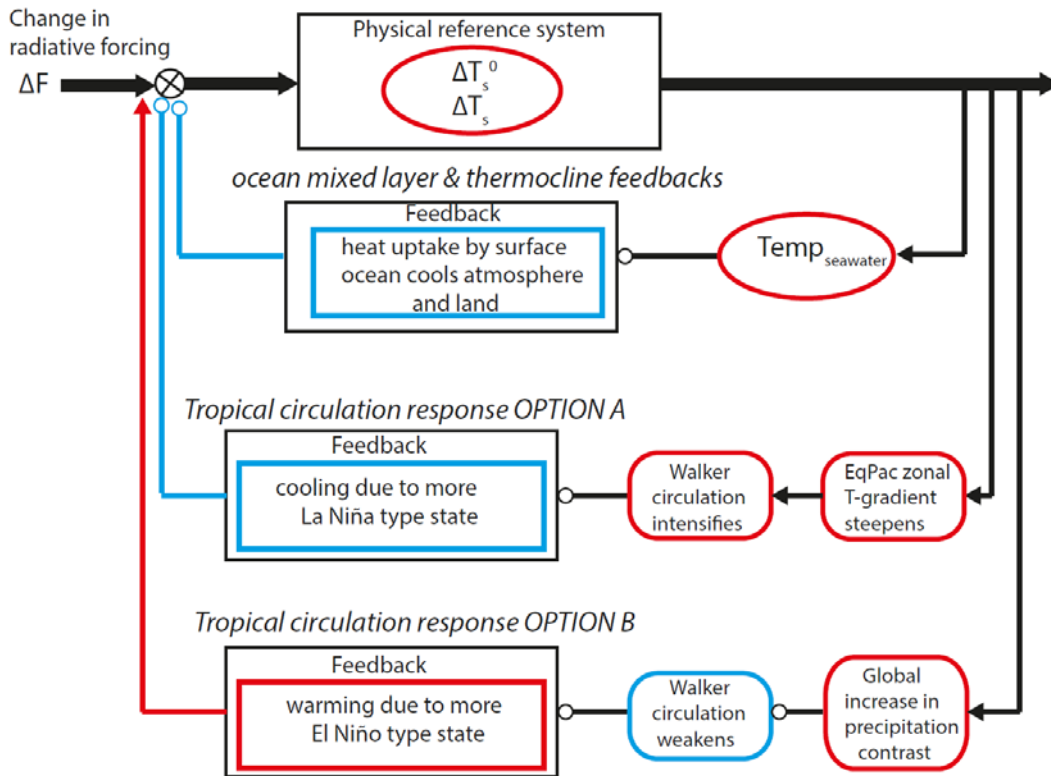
Change in radiative forcing

$\Delta F$

Physical reference system

$\Delta T_s^0$
$\Delta T_s$

ocean mixed layer & thermocline feedbacks

Feedback

heat uptake by surface ocean cools atmosphere and land

Temp$_{seawater}$

Tropical circulation response OPTION A

Feedback

cooling due to more La Niña type state

Walker circulation intensifies

EqPac zonal T-gradient steepens

Tropical circulation response OPTION B

Feedback

warming due to more El Niňo type state

Walker circulation weakens

Global increase in precipitation contrast